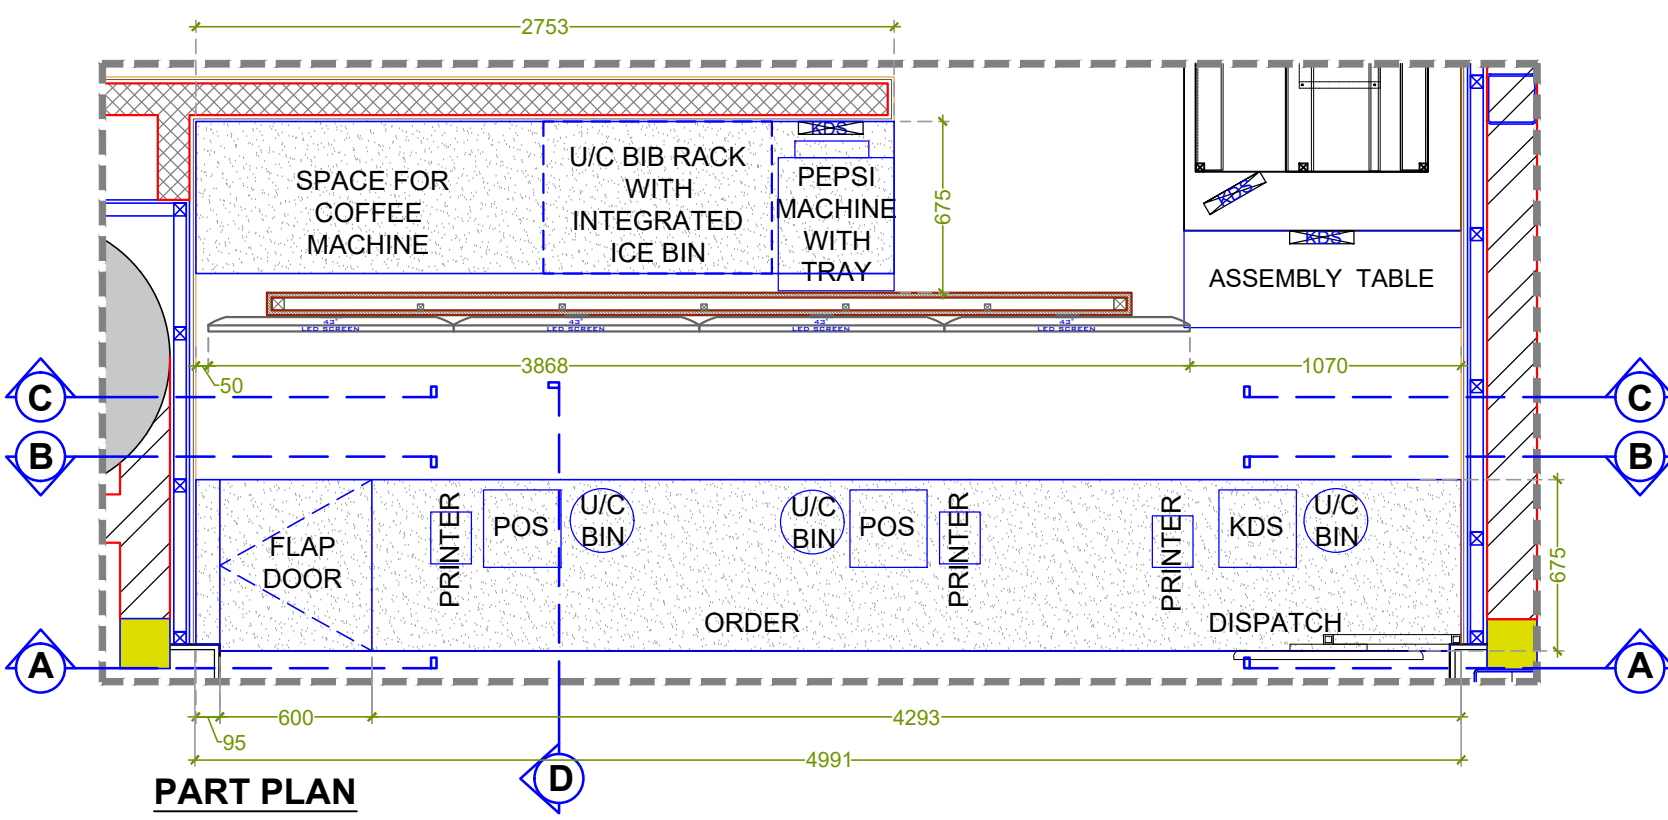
2753

SPACE FOR COFFEE MACHINE

U/C BIB RACK WITH INTEGRATED ICE BIN

KDS

PEPSI MACHINE WITH TRAY

675

KDS

KDS

ASSEMBLY TABLE

43" LED SCREEN

43" LED SCREEN

43" LED SCREEN

43" LED SCREEN

3868

1070

50

C

C

B

B

FLAP DOOR

PRINTER

POS

U/C BIN

U/C BIN

POS

PRINTER

PRINTER

KDS

U/C BIN

675

ORDER

DISPATCH

A

A

600

4293

95

4991

D

PART PLAN